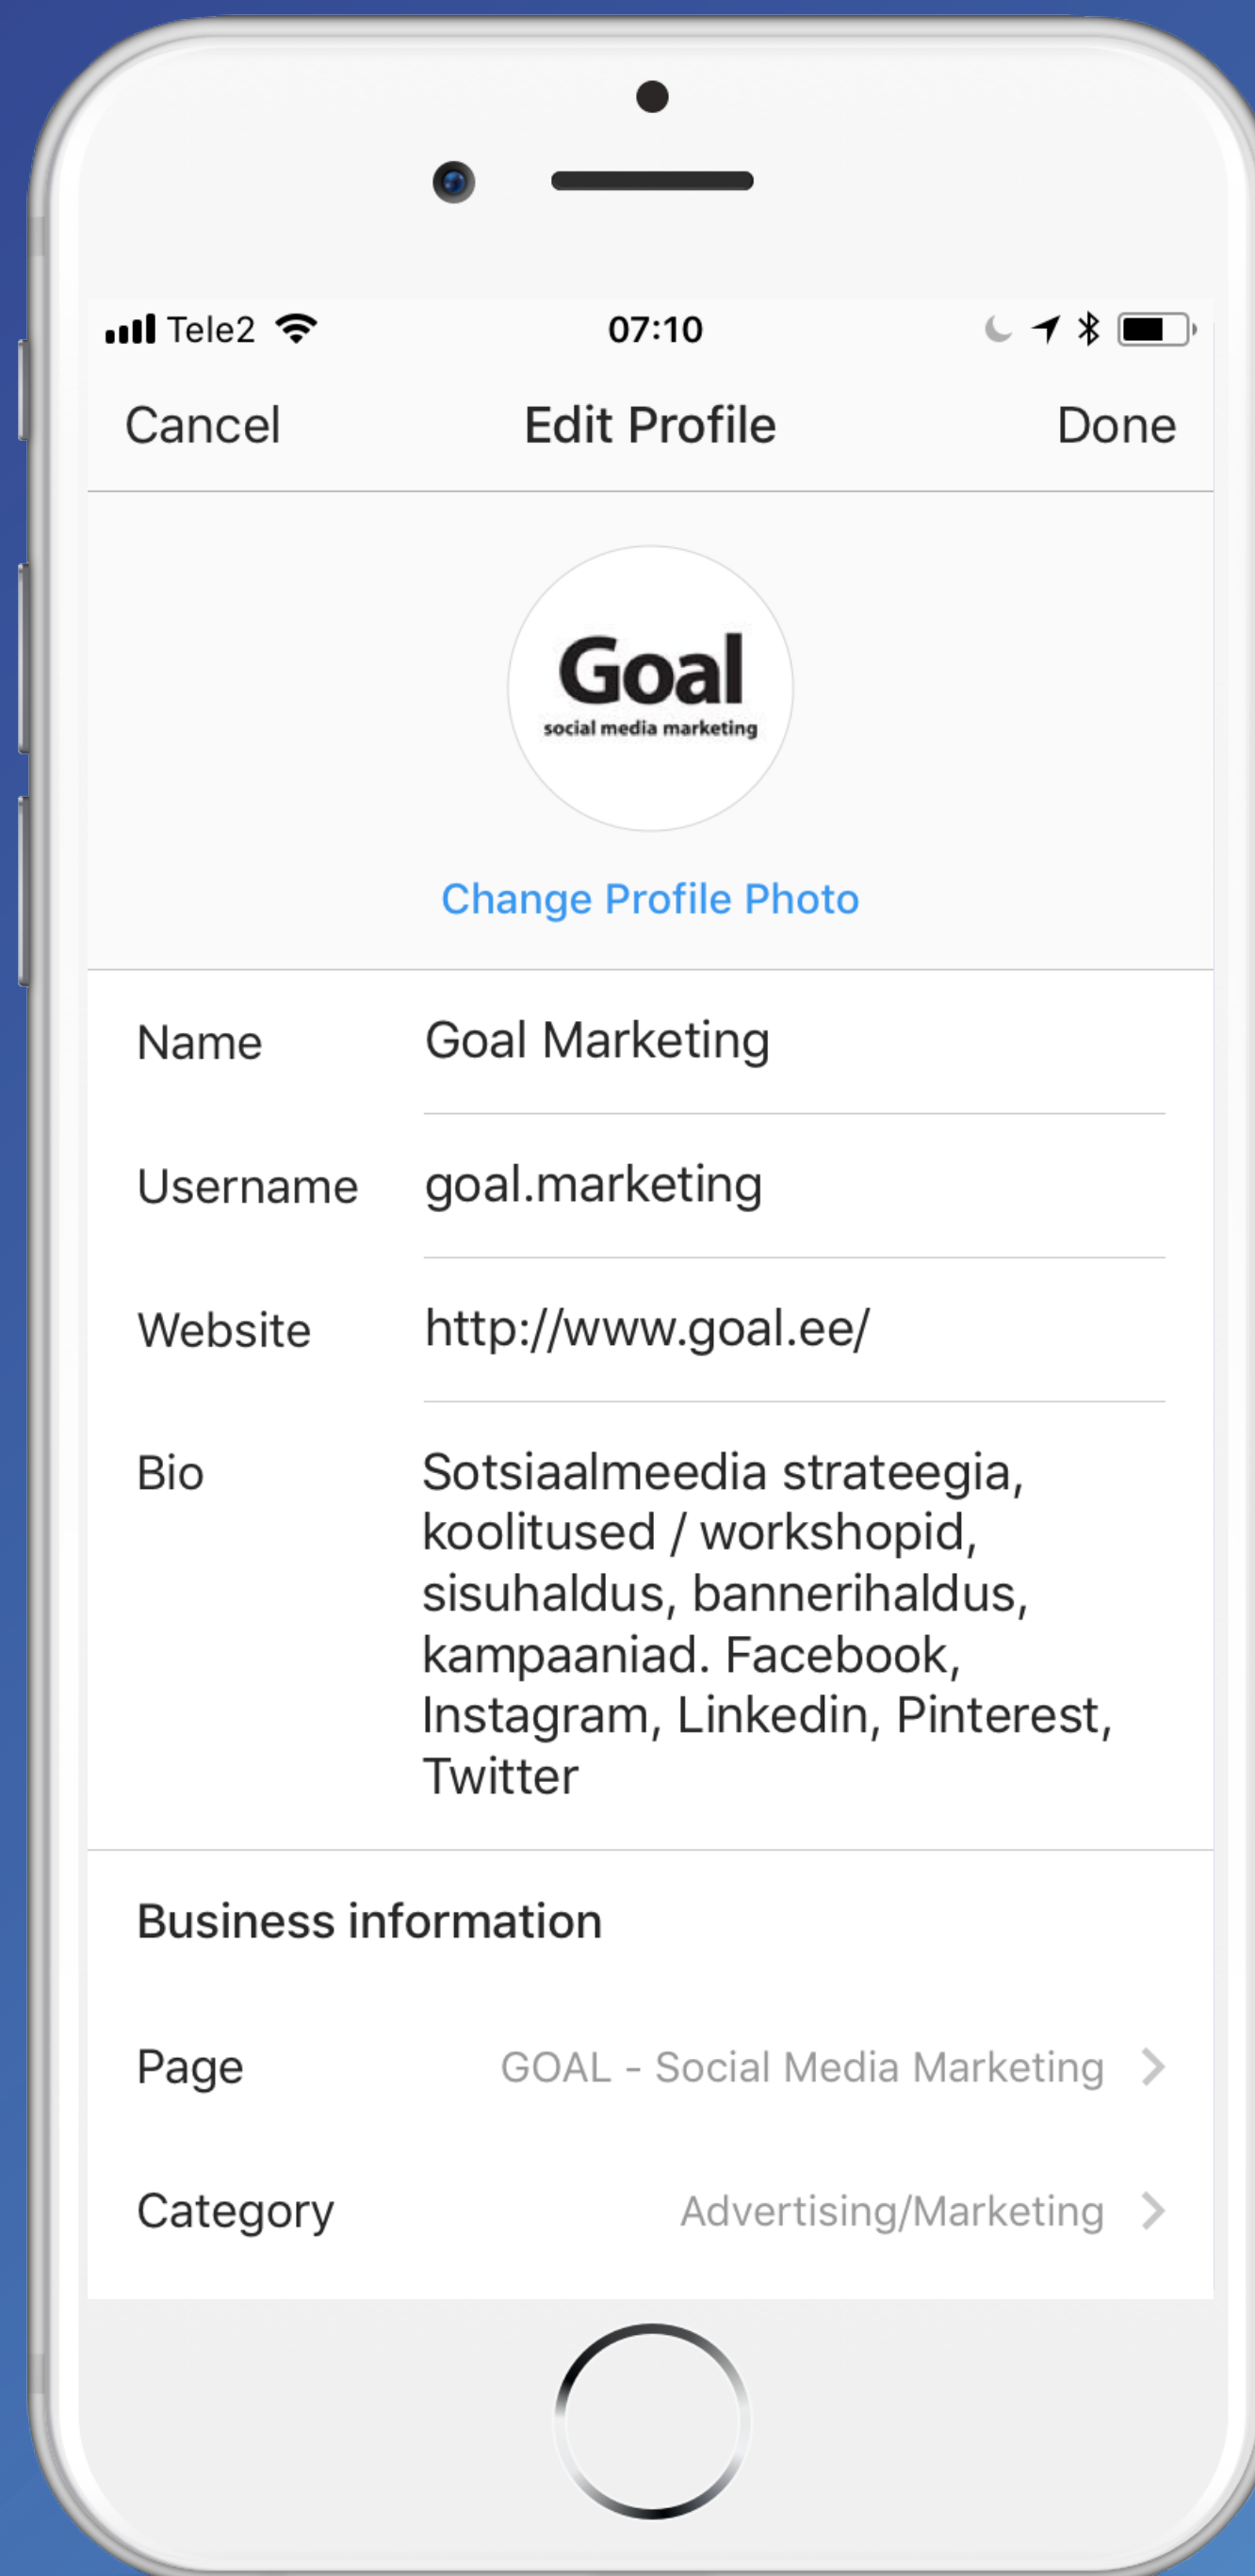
Tele2 07:10

Cancel Edit Profile Done

Goal
social media marketing

Change Profile Photo

| | |
|---|---|
| Name | Goal Marketing |
| Username | goal.marketing |
| Website | http://www.goal.ee/ |
| Bio | Sotsiaalmeedia strateegia, koolitused / workshopid, sisuhaldus, bannerihaldus, kampaaniad. Facebook, Instagram, Linkedin, Pinterest, Twitter |

Business information

| | |
|---|---|
| Page | GOAL - Social Media Marketing > |
| Category | Advertising/Marketing > |